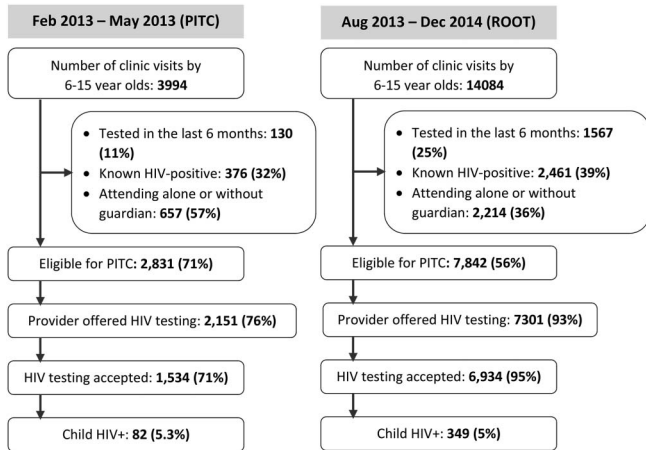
Feb 2013 – May 2013 (PITC)

Number of clinic visits by 6-15 year olds: 3994

- Tested in the last 6 months: 130 (11%)
- Known HIV-positive: 376 (32%)
- Attending alone or without guardian: 657 (57%)

Eligible for PITC: 2,831 (71%)

Provider offered HIV testing: 2,151 (76%)

HIV testing accepted: 1,534 (71%)

Child HIV+: 82 (5.3%)

Aug 2013 – Dec 2014 (ROOT)

Number of clinic visits by 6-15 year olds: 14084

- Tested in the last 6 months: 1567 (25%)
- Known HIV-positive: 2,461 (39%)
- Attending alone or without guardian: 2,214 (36%)

Eligible for PITC: 7,842 (56%)

Provider offered HIV testing: 7301 (93%)

HIV testing accepted: 6,934 (95%)

Child HIV+: 349 (5%)